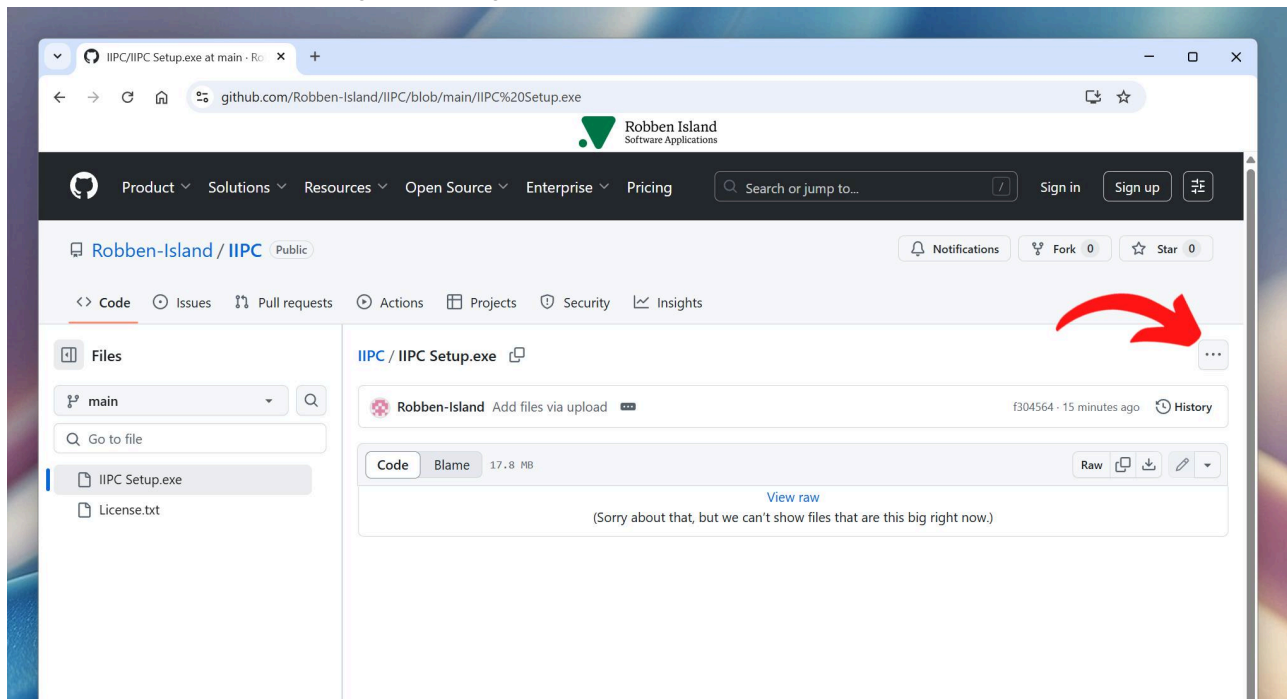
IIPC/IIPC Setup.exe at main · Ro

github.com/Robben-Island/IIPC/blob/main/IIPC%20Setup.exe

Robben Island
Software Applications

Product Solutions Resources Open Source Enterprise Pricing

Search or jump to... /

Sign in Sign up

Robben-Island / IIPC Public

Notifications Fork 0 Star 0

Code Issues Pull requests Actions Projects Security Insights

Files

main

Go to file

IIPC Setup.exe

License.txt

IIPC / IIPC Setup.exe

Robben-Island Add files via upload

f304564 · 15 minutes ago History

Code Blame 17.8 MB

Raw

View raw

(Sorry about that, but we can't show files that are this big right now.)